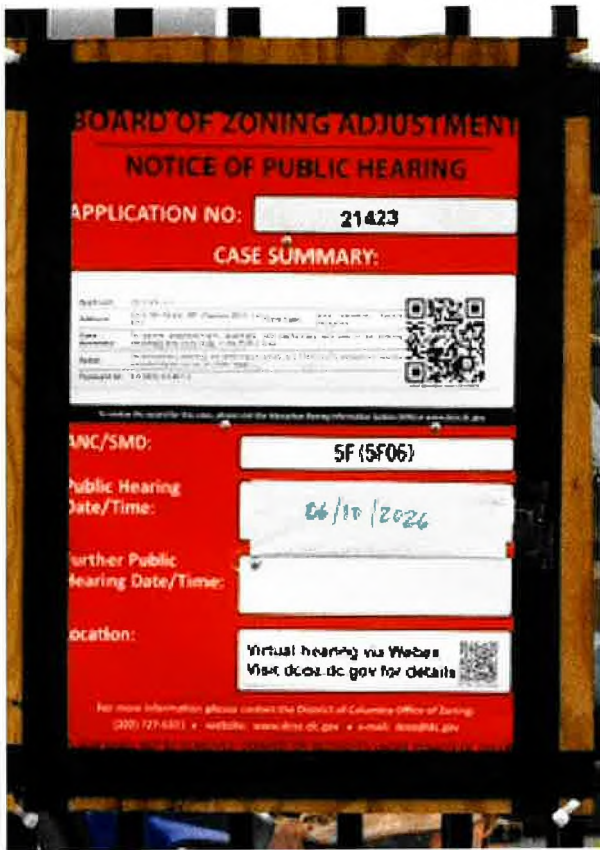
BOARD OF ZONING ADJUSTMENT
NOTICE OF PUBLIC HEARING

APPLICATION NO: 21423

CASE SUMMARY:

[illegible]

ANC/SMD: 5F (5F06)

Public Hearing Date/Time: 06/10/2026

Further Public Hearing Date/Time:

Location: Virtual hearing via Webex Visit dcoz.dc.gov for details

For more information please contact the District of Columbia Office of Zoning: (202) 727-6311 • website: www.dcoz.dc.gov • e-mail: dcoz@dc.gov